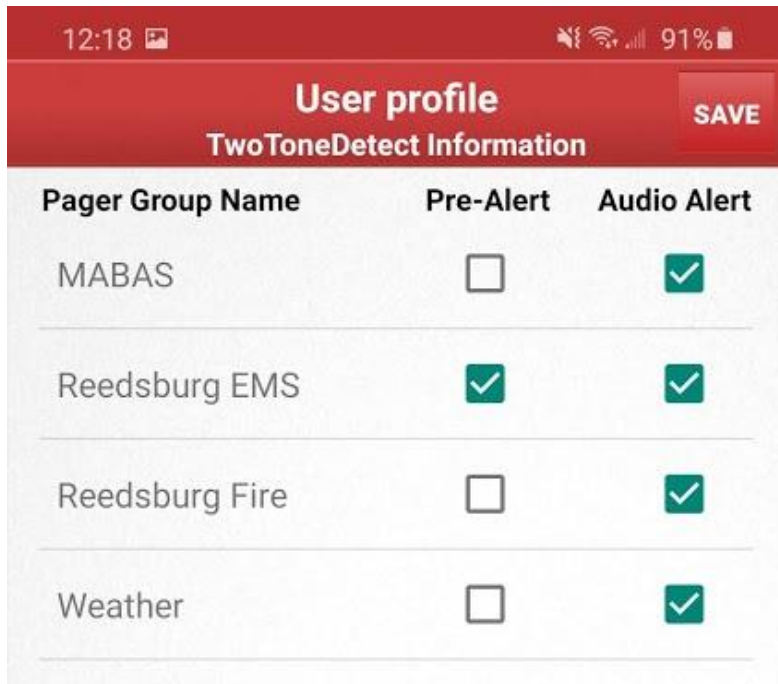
12:18 91%

User profile
TwoToneDetect Information
SAVE

| Pager Group Name | Pre-Alert | Audio Alert |
|---|---|---|
| MABAS | ☐ | ☑ |
| Reedsburg EMS | ☑ | ☑ |
| Reedsburg Fire | ☐ | ☑ |
| Weather | ☐ | ☑ |